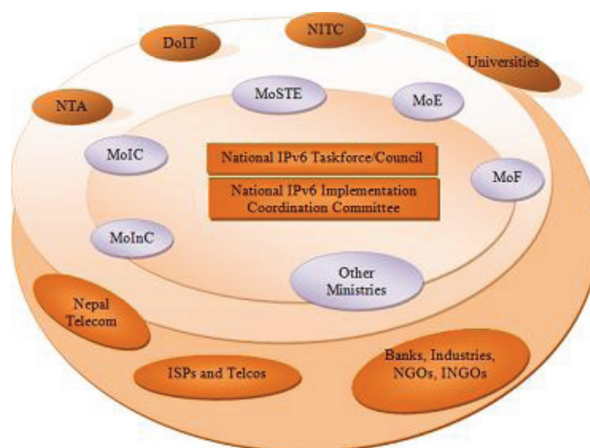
DoIT

NITC

Universities

NTA

MoSTE

MoE

MoIC

National IPv6 Taskforce/Council

National IPv6 Implementation Coordination Committee

MoF

MoInC

Other Ministries

Nepal Telecom

ISPs and Telcos

Banks, Industries, NGOs, INGOs